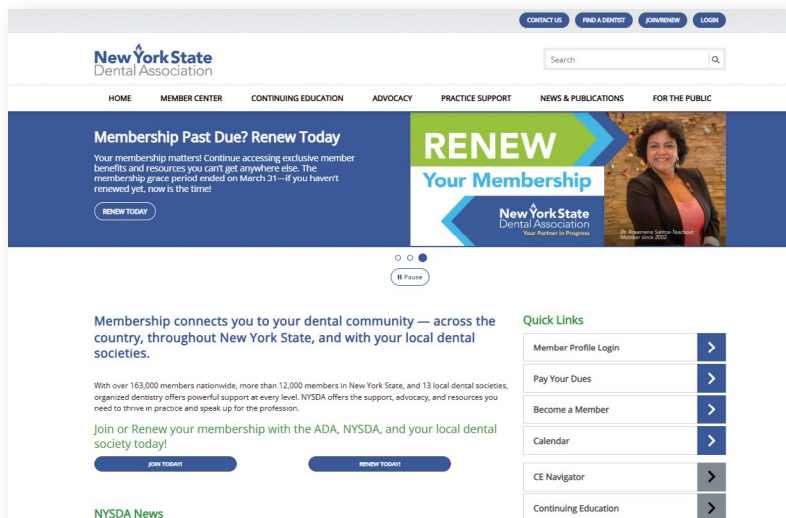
CONTACT US FIND A DENTIST JOIN/RENEW LOGIN

New York State Dental Association

Search

HOME MEMBER CENTER CONTINUING EDUCATION ADVOCACY PRACTICE SUPPORT NEWS & PUBLICATIONS FOR THE PUBLIC

Membership Past Due? Renew Today

Your membership matters! Continue accessing exclusive member benefits and resources you can't get anywhere else. The membership grace period ended on March 31—if you haven't renewed yet, now is the time!

RENEW TODAY

RENEW Your Membership

New York State Dental Association Your Partner in Progress

Dr. Rosemarie Santos-Teachout Member since 2002

Pause

Membership connects you to your dental community — across the country, throughout New York State, and with your local dental societies.

With over 163,000 members nationwide, more than 12,000 members in New York State, and 13 local dental societies, organized dentistry offers powerful support at every level. NYSDA offers the support, advocacy, and resources you need to thrive in practice and speak up for the profession.

Join or Renew your membership with the ADA, NYSDA, and your local dental society today!

JOIN TODAY! RENEW TODAY!

NYSDA News

Quick Links

Member Profile Login

Pay Your Dues

Become a Member

Calendar

CE Navigator

Continuing Education